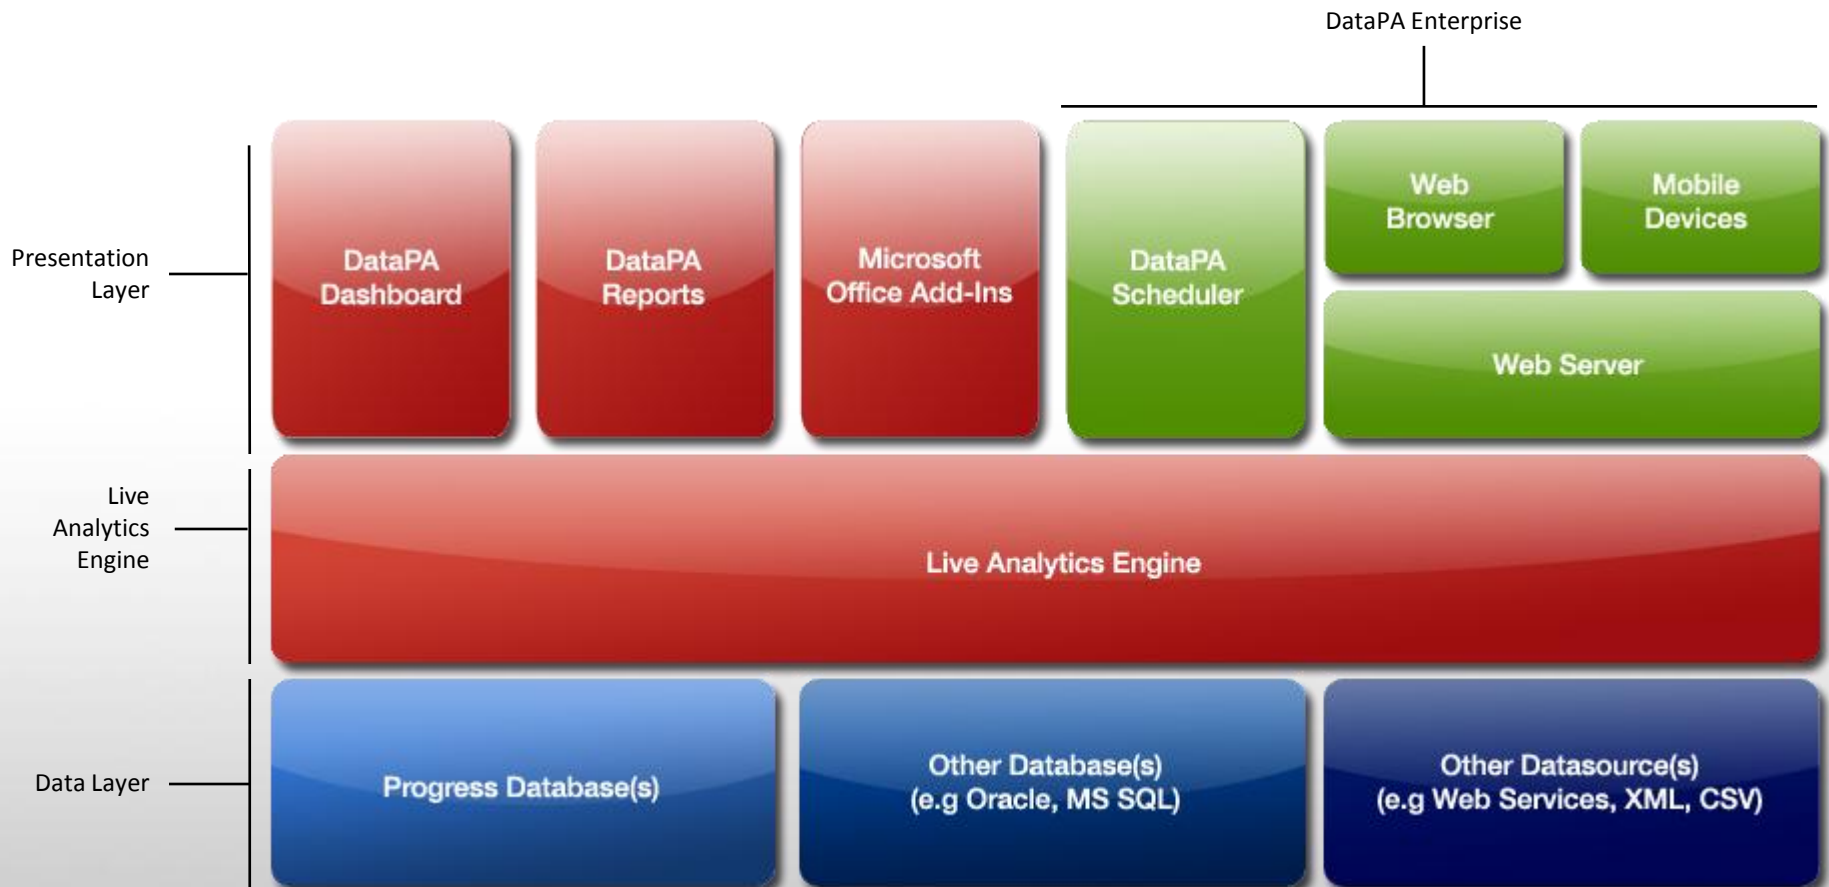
DataPA Enterprise

Presentation Layer

DataPA Dashboard

DataPA Reports

Microsoft Office Add-Ins

DataPA Scheduler

Web Browser

Mobile Devices

Web Server

Live Analytics Engine

Live Analytics Engine

Data Layer

Progress Database(s)

Other Database(s) (e.g Oracle, MS SQL)

Other Datasource(s) (e.g Web Services, XML, CSV)